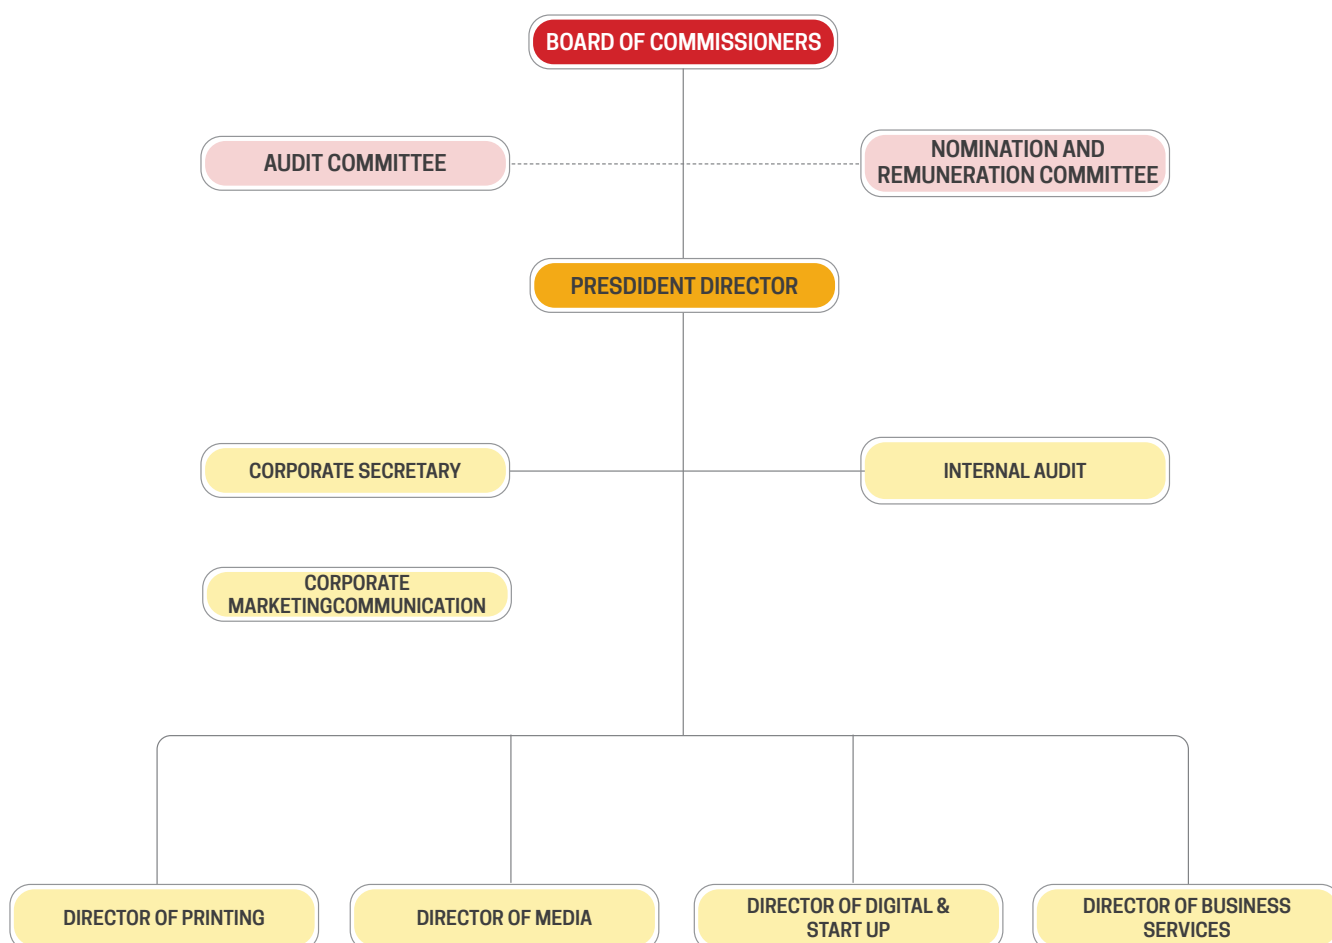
BOARD OF COMMISSIONERS

AUDIT COMMITTEE

NOMINATION AND REMUNERATION COMMITTEE

PRESDIDENT DIRECTOR

CORPORATE SECRETARY

INTERNAL AUDIT

CORPORATE MARKETINGCOMMUNICATION

DIRECTOR OF PRINTING

DIRECTOR OF MEDIA

DIRECTOR OF DIGITAL & START UP

DIRECTOR OF BUSINESS SERVICES